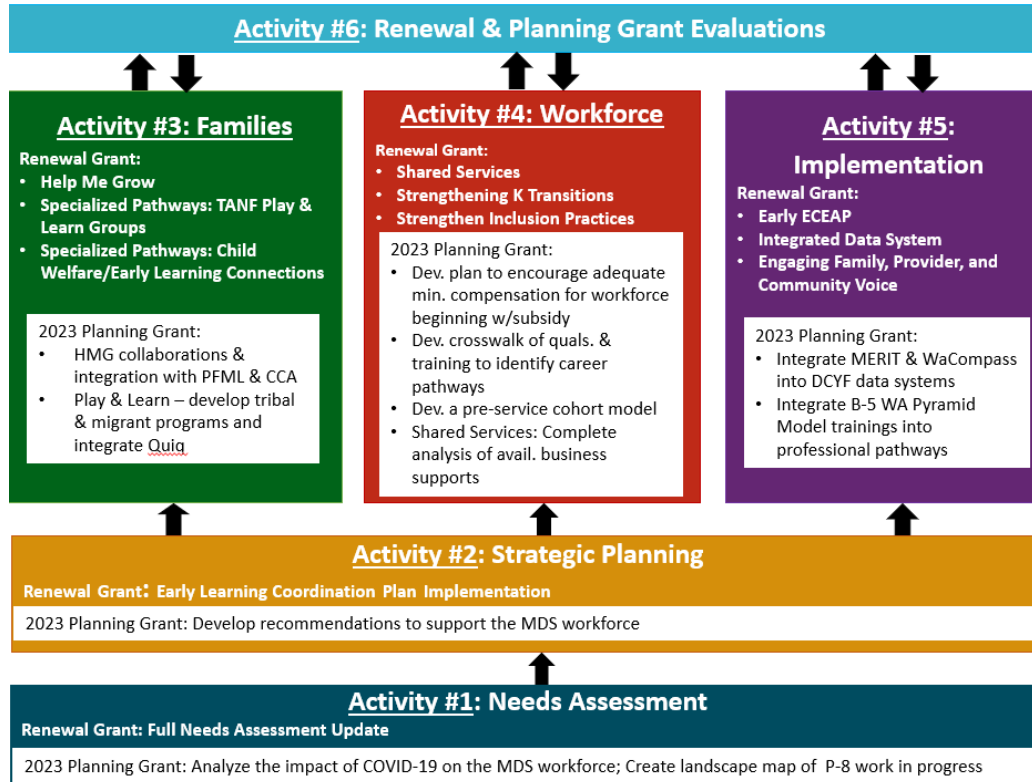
Activity #6: Renewal & Planning Grant Evaluations

Activity #3: Families

Renewal Grant:
• Help Me Grow
• Specialized Pathways: TANF Play & Learn Groups
• Specialized Pathways: Child Welfare/Early Learning Connections

2023 Planning Grant:
• HMG collaborations & integration with PFML & CCA
• Play & Learn – develop tribal & migrant programs and integrate Quiq

Activity #4: Workforce

Renewal Grant:
• Shared Services
• Strengthening K Transitions
• Strengthen Inclusion Practices

2023 Planning Grant:
• Dev. plan to encourage adequate min. compensation for workforce beginning w/subsidy
• Dev. crosswalk of quals. & training to identify career pathways
• Dev. a pre-service cohort model
• Shared Services: Complete analysis of avail. business supports

Activity #5: Implementation

Renewal Grant:
• Early ECEAP
• Integrated Data System
• Engaging Family, Provider, and Community Voice

2023 Planning Grant:
• Integrate MERIT & WaCompass into DCYF data systems
• Integrate B-5 WA Pyramid Model trainings into professional pathways

Activity #2: Strategic Planning

Renewal Grant: Early Learning Coordination Plan Implementation

2023 Planning Grant: Develop recommendations to support the MDS workforce

Activity #1: Needs Assessment

Renewal Grant: Full Needs Assessment Update

2023 Planning Grant: Analyze the impact of COVID-19 on the MDS workforce; Create landscape map of P-8 work in progress